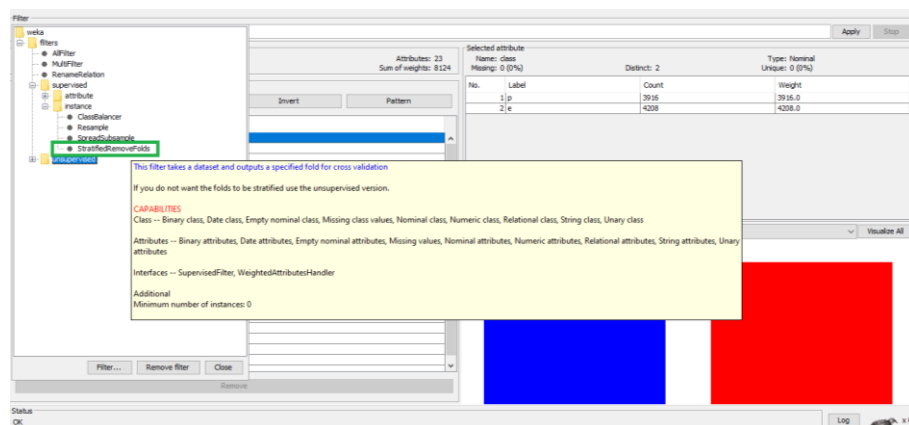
Filter

Apply

Stop

weka
filters
AllFilter
MultiFilter
RenameRelation
supervised
attribute
instance
ClassBalancer
Resample
SpreadSubsample
StratifiedRemoveFolds
unsupervised

Attributes: 23
Sum of weights: 8124

Invert

Pattern

Selected attribute
Name: class
Missing: 0 (0%)
Distinct: 2
Type: Nominal
Unique: 0 (0%)

| No. | Label | Count | Weight |
|---|---|---|---|
| 1 | p | 3916 | 3916.0 |
| 2 | e | 4208 | 4208.0 |

This filter takes a dataset and outputs a specified fold for cross validation

If you do not want the folds to be stratified use the unsupervised version.

CAPABILITIES
Class -- Binary class, Date class, Empty nominal class, Missing class values, Nominal class, Numeric class, Relational class, String class, Unary class

Attributes -- Binary attributes, Date attributes, Empty nominal attributes, Missing values, Nominal attributes, Numeric attributes, Relational attributes, String attributes, Unary attributes

Interfaces -- SupervisedFilter, WeightedAttributesHandler

Additional
Minimum number of instances: 0

Visualize All

Filter...

Remove filter

Close

Remove

Status
OK

Log

x 0